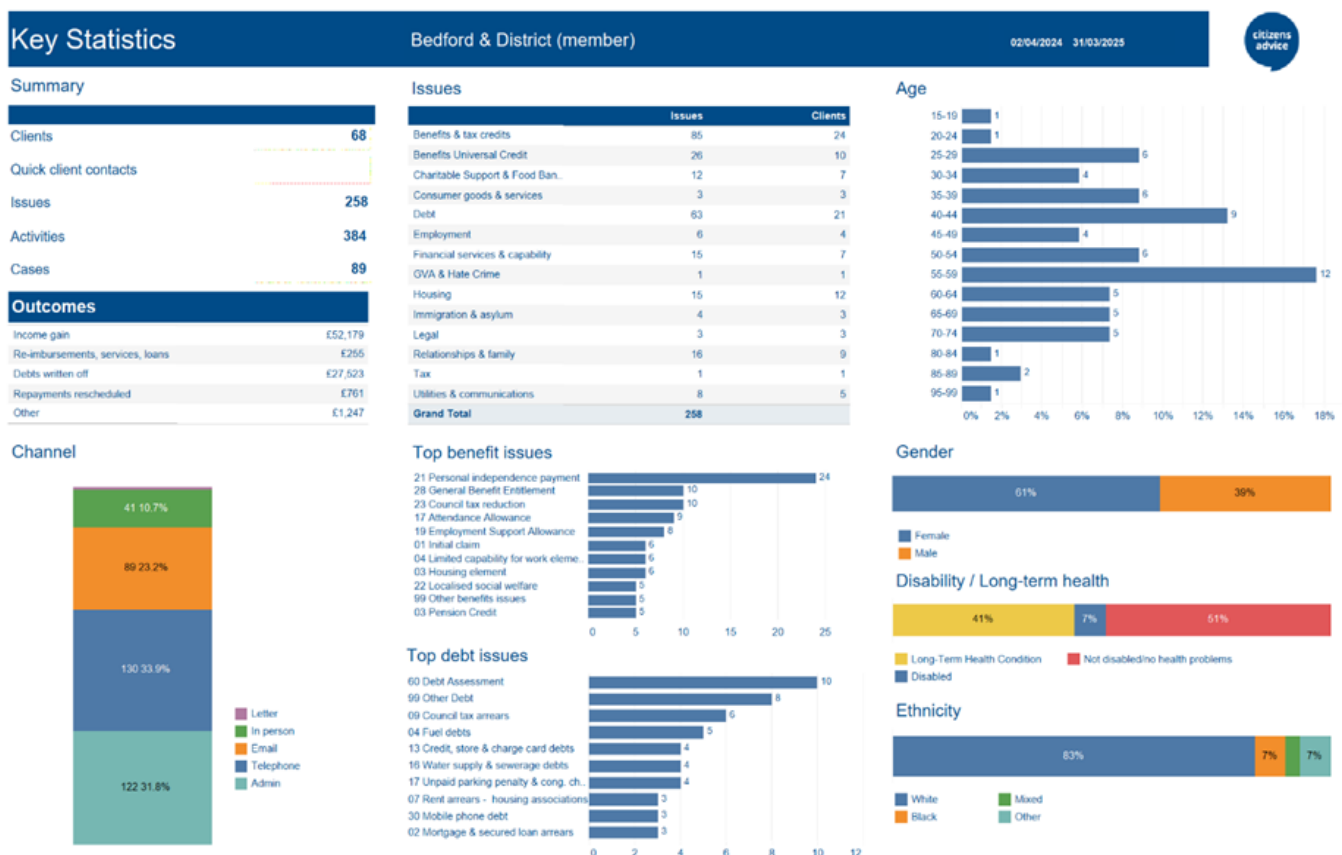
Key Statistics

Bedford & District (member)

02/04/2024 31/03/2025

citizens advice

Summary

Clients 68

Quick client contacts

Issues 258

Activities 384

Cases 89

Outcomes

| | |
|---|---|
| Income gain | £52,179 |
| Re-imbursements, services, loans | £255 |
| Debts written off | £27,523 |
| Repayments rescheduled | £761 |
| Other | £1,247 |

Issues

| | Issues | Clients |
|---|---|---|
| Benefits & tax credits | 85 | 24 |
| Benefits Universal Credit | 26 | 10 |
| Charitable Support & Food Ban.. | 12 | 7 |
| Consumer goods & services | 3 | 3 |
| Debt | 63 | 21 |
| Employment | 6 | 4 |
| Financial services & capability | 15 | 7 |
| GVA & Hate Crime | 1 | 1 |
| Housing | 15 | 12 |
| Immigration & asylum | 4 | 3 |
| Legal | 3 | 3 |
| Relationships & family | 16 | 9 |
| Tax | 1 | 1 |
| Utilities & communications | 8 | 5 |
| Grand Total | 258 | |

Age

15-19 1
20-24 1
25-29 6
30-34 4
35-39 6
40-44 9
45-49 4
50-54 6
55-59 12
60-64 5
65-69 5
70-74 5
80-84 1
85-89 2
95-99 1

0% 2% 4% 6% 8% 10% 12% 14% 16% 18%

Channel

41 10.7%
89 23.2%
130 33.9%
122 31.8%

Letter
In person
Email
Telephone
Admin

Top benefit issues

21 Personal independence payment 24
28 General Benefit Entitlement 10
23 Council tax reduction 10
17 Attendance Allowance 9
19 Employment Support Allowance 8
01 Initial claim 6
04 Limited capability for work eleme.. 6
03 Housing element 6
22 Localised social welfare 5
99 Other benefits issues 5
03 Pension Credit 5

0 5 10 15 20 25

Top debt issues

60 Debt Assessment 10
99 Other Debt 8
09 Council tax arrears 6
04 Fuel debts 5
13 Credit, store & charge card debts 4
16 Water supply & sewerage debts 4
17 Unpaid parking penalty & cong. ch.. 4
07 Rent arrears - housing associations 3
30 Mobile phone debt 3
02 Mortgage & secured loan arrears 3

0 2 4 6 8 10 12

Gender

61% 39%

Female
Male

Disability / Long-term health

41% 7% 51%

Long-Term Health Condition
Not disabled/no health problems
Disabled

Ethnicity

83% 7% 7%

White
Mixed
Black
Other